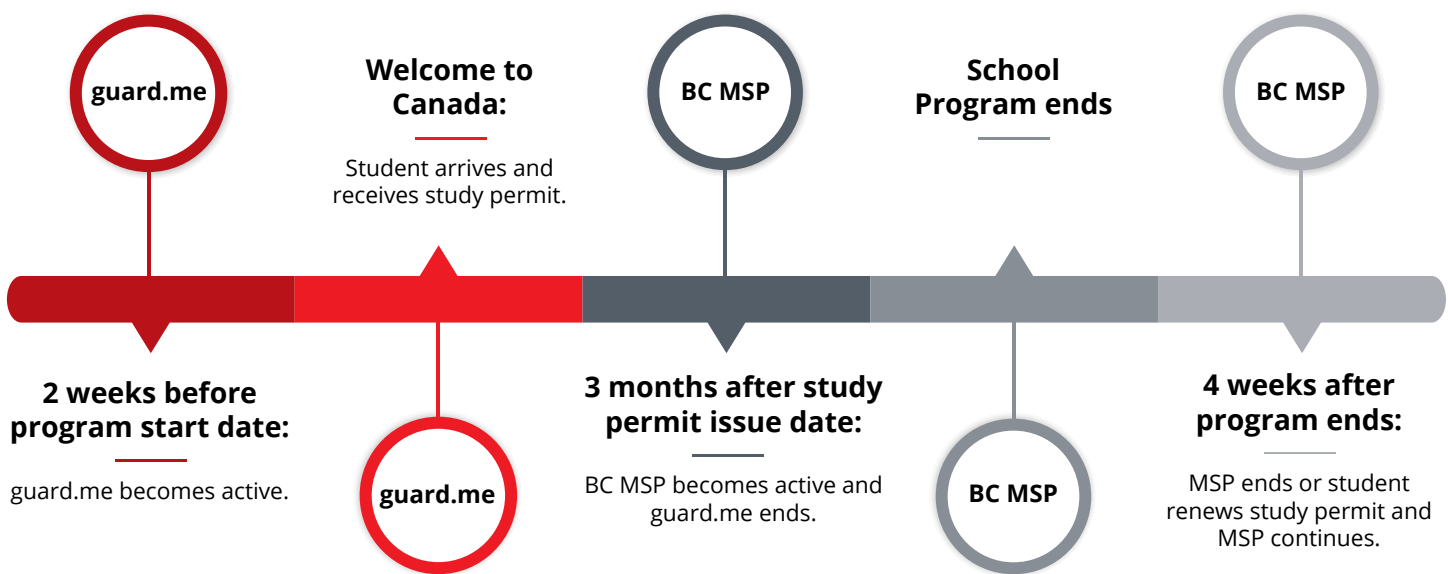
guard.me

2 weeks before program start date:

guard.me becomes active.

Welcome to Canada:

Student arrives and receives study permit.

guard.me

BC MSP

3 months after study permit issue date:

BC MSP becomes active and guard.me ends.

School Program ends

BC MSP

BC MSP

4 weeks after program ends:

MSP ends or student renews study permit and MSP continues.